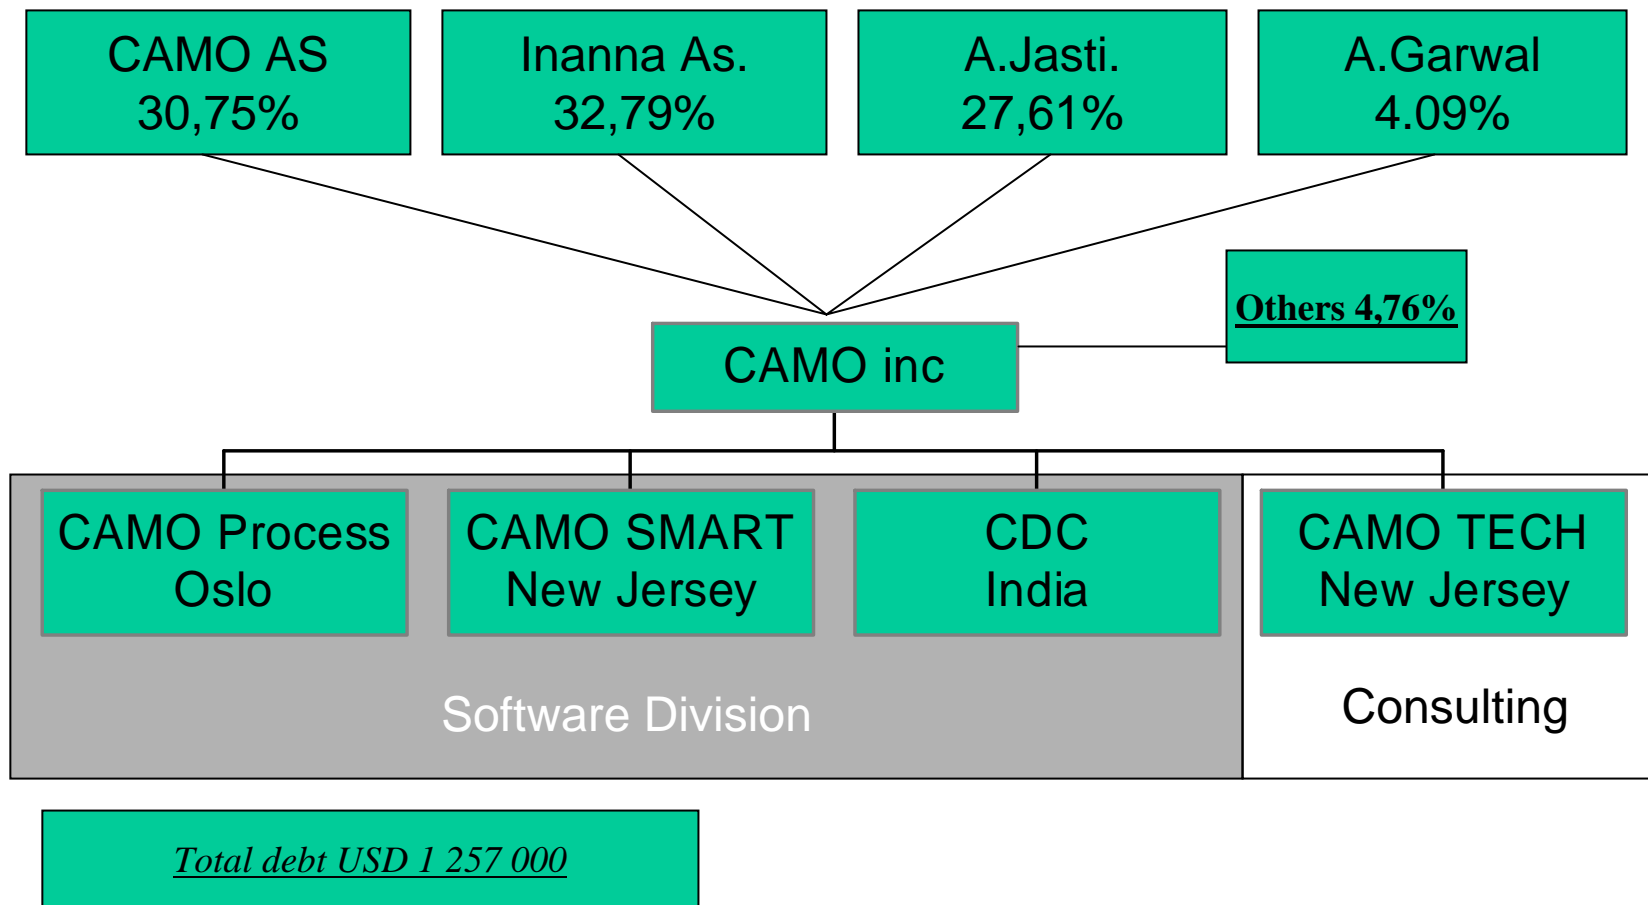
CAMO AS
30,75%

Inanna As.
32,79%

A.Jasti.
27,61%

A.Garwal
4.09%

Others 4,76%

CAMO inc

CAMO Process
Oslo

CAMO SMART
New Jersey

CDC
India

CAMO TECH
New Jersey

Software Division

Consulting

Total debt USD 1 257 000